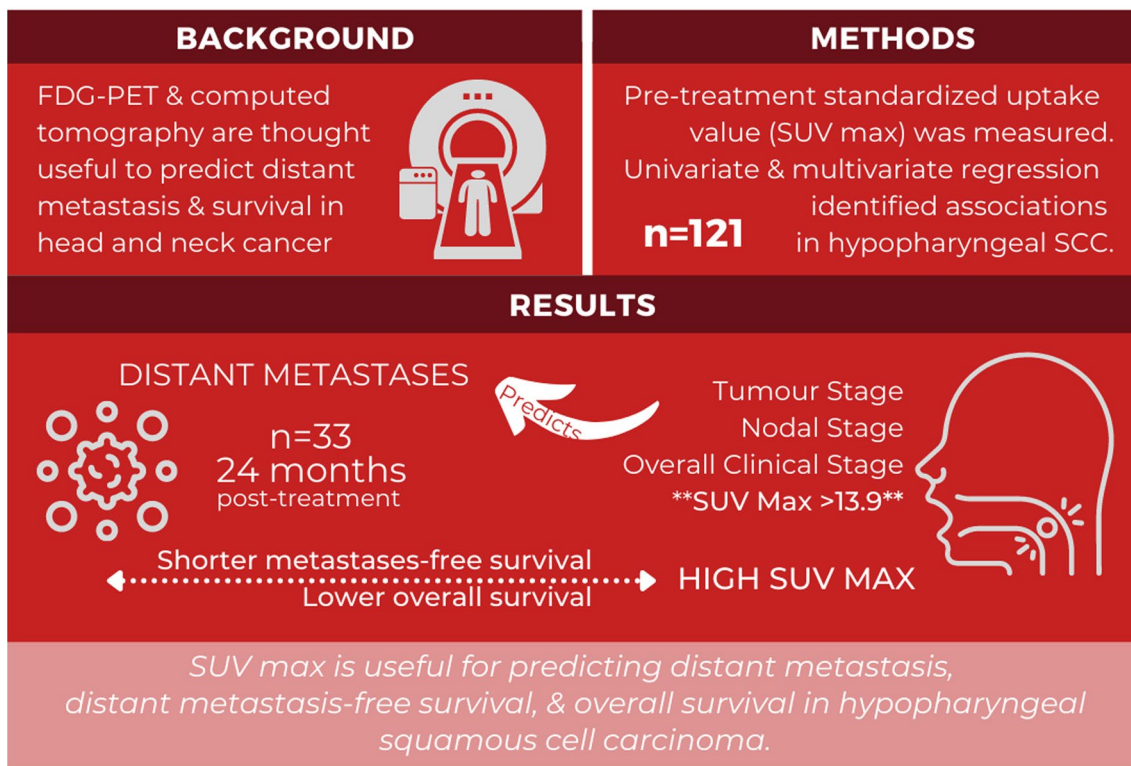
BACKGROUND

FDG-PET & computed tomography are thought useful to predict distant metastasis & survival in head and neck cancer

METHODS

Pre-treatment standardized uptake value (SUV max) was measured. Univariate & multivariate regression identified associations in hypopharyngeal SCC.

n=121

RESULTS

DISTANT METASTASES

n=33
24 months
post-treatment

Predicts

Tumour Stage
Nodal Stage
Overall Clinical Stage
**SUV Max >13.9**

Shorter metastases-free survival
Lower overall survival

HIGH SUV MAX

SUV max is useful for predicting distant metastasis, distant metastasis-free survival, & overall survival in hypopharyngeal squamous cell carcinoma.